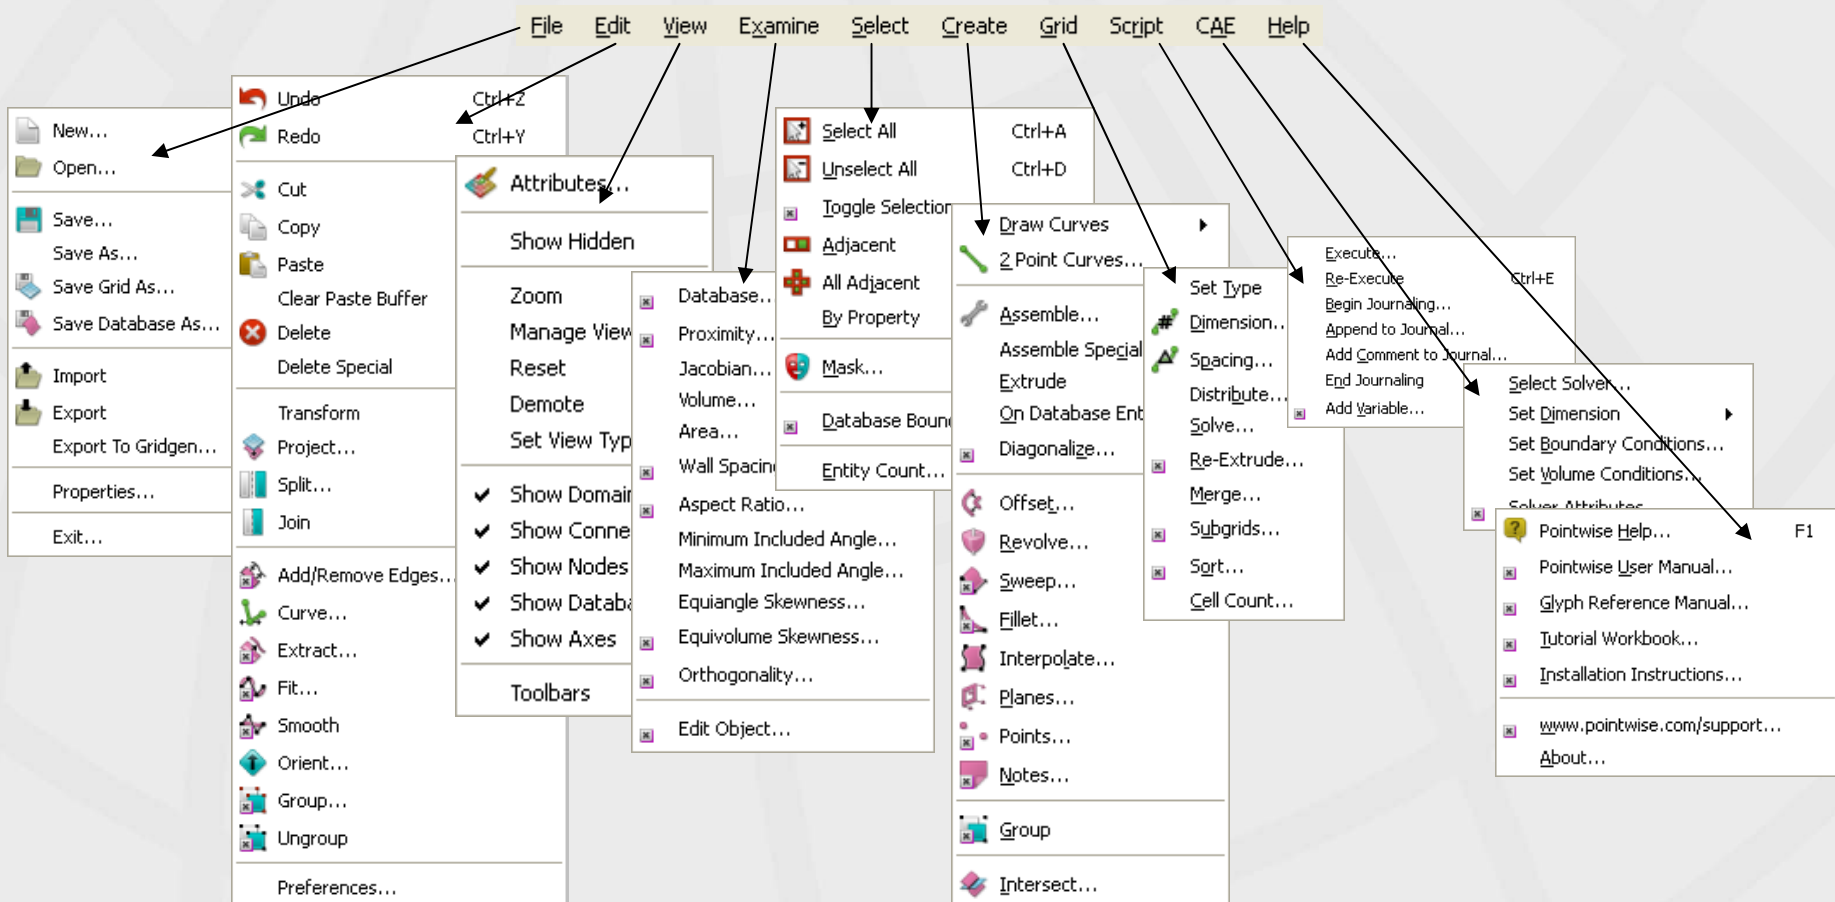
File Edit View Examine Select Create Grid Script CAE Help

New...
Open...
Save...
Save As...
Save Grid As...
Save Database As...
Import
Export
Export To Gridgen...
Properties...
Exit...

Undo Ctrl+Z
Redo Ctrl+Y
Cut
Copy
Paste
Clear Paste Buffer
Delete
Delete Special
Transform
Project...
Split...
Join
Add/Remove Edges...
Curve...
Extract...
Fit...
Smooth
Orient...
Group...
Ungroup
Preferences...

Attributes...
Show Hidden
Zoom
Manage View
Reset
Demote
Set View Typ
Show Domai
Show Conne
Show Nodes
Show Databa
Show Axes
Toolbars

Database...
Proximity...
Jacobian...
Volume...
Area...
Wall Spacin
Aspect Ratio...
Minimum Included Angle...
Maximum Included Angle...
Equiangle Skewness...
Equivolume Skewness...
Orthogonality...
Edit Object...

Select All Ctrl+A
Unselect All Ctrl+D
Toggle Selection
Adjacent
All Adjacent
By Property
Mask...
Database Boun
Entity Count...

Draw Curves
2 Point Curves...
Assemble...
Assemble Special
Extrude
On Database Ent
Diagonalize...
Offset...
Revolve...
Sweep...
Fillet...
Interpolate...
Planes...
Points...
Notes...
Group
Intersect...

Set Type
Dimension...
Spacing...
Distribute...
Solve...
Re-Extrude...
Merge...
Subgrids...
Sort...
Cell Count...

Execute...
Re-Execute Ctrl+E
Begin Journaling...
Append to Journal...
Add Comment to Journal...
End Journaling
Add Variable...

Select Solver...
Set Dimension
Set Boundary Conditions...
Set Volume Conditions...
Solver Attributes...

Pointwise Help... F1
Pointwise User Manual...
Glyph Reference Manual...
Tutorial Workbook...
Installation Instructions...
www.pointwise.com/support...
About...